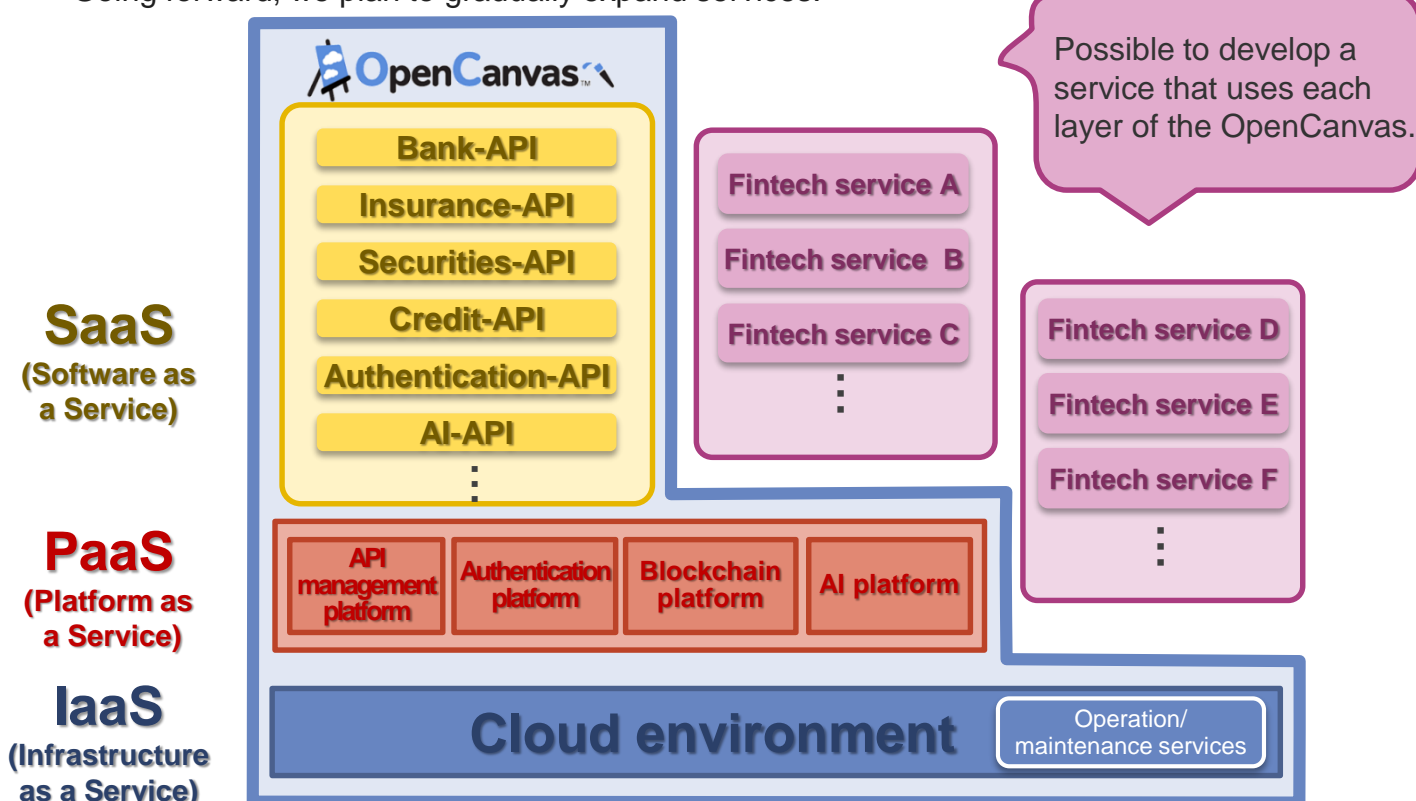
Going forward, we plan to gradually expand services.

OpenCanvas

Possible to develop a service that uses each layer of the OpenCanvas.

Bank-API
Insurance-API
Securities-API
Credit-API
Authentication-API
AI-API
⋮

Fintech service A
Fintech service B
Fintech service C
⋮

Fintech service D
Fintech service E
Fintech service F
⋮

SaaS
(Software as a Service)

PaaS
(Platform as a Service)

API management platform
Authentication platform
Blockchain platform
AI platform

IaaS
(Infrastructure as a Service)

Cloud environment

Operation/ maintenance services